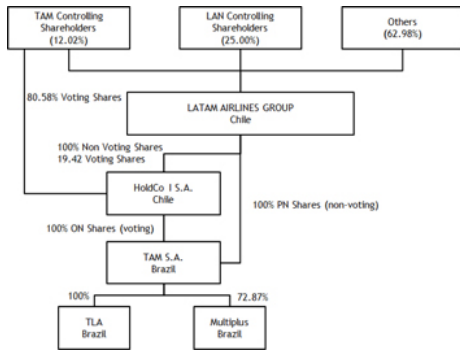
TAM Controlling Shareholders (12.02%)

LAN Controlling Shareholders (25.00%)

Others (62.98%)

80.58% Voting Shares

LATAM AIRLINES GROUP
Chile

100% Non Voting Shares
19.42 Voting Shares

HoldCo I S.A.
Chile

100% PN Shares (non-voting)

100% ON Shares (voting)

TAM S.A.
Brazil

100%

72.87%

TLA
Brazil

Multiplus
Brazil